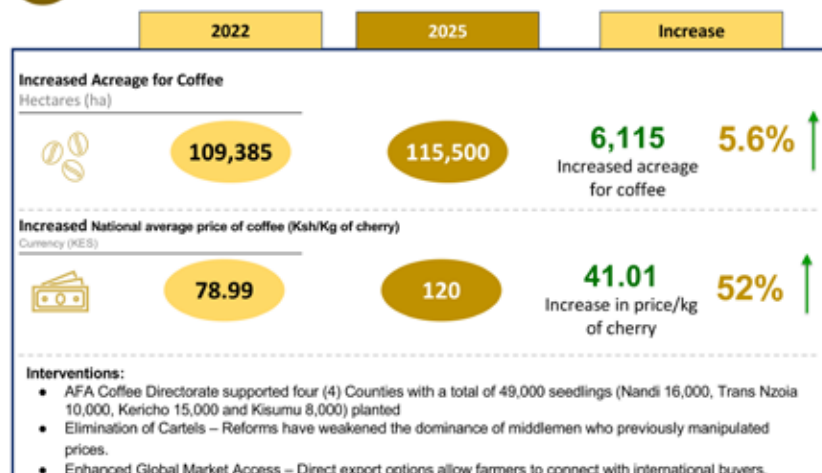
| 2022 | 2025 | Increase |
|---|---|---|

Increased Acreage for Coffee
Hectares (ha)

109,385

115,500

6,115
Increased acreage for coffee

5.6%

Increased National average price of coffee (Ksh/Kg of cherry)
Currency (KES)

78.99

120

41.01
Increase in price/kg of cherry

52%

Interventions:
- AFA Coffee Directorate supported four (4) Counties with a total of 49,000 seedlings (Nandi 16,000, Trans Nzoia 10,000, Kericho 15,000 and Kisumu 8,000) planted
- Elimination of Cartels – Reforms have weakened the dominance of middlemen who previously manipulated prices.
- Enhanced Global Market Access – Direct export options allow farmers to connect with international buyers.